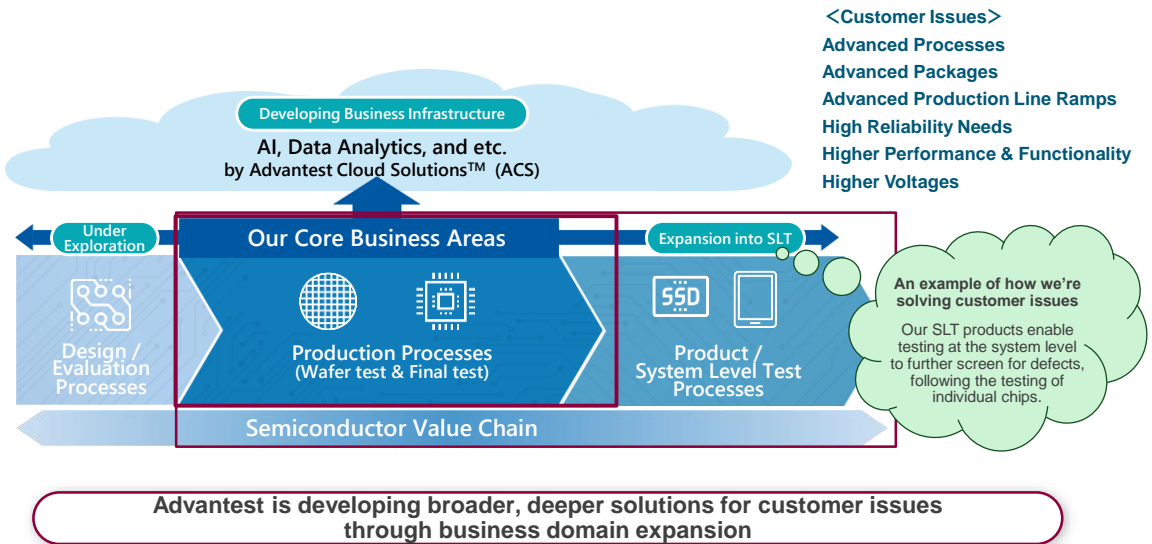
＜Customer Issues＞
Advanced Processes
Advanced Packages
Advanced Production Line Ramps
High Reliability Needs
Higher Performance & Functionality
Higher Voltages

Developing Business Infrastructure
AI, Data Analytics, and etc.
by Advantest Cloud Solutions™ (ACS)

Under Exploration

Our Core Business Areas

Expansion into SLT

Design / Evaluation Processes

Production Processes
(Wafer test & Final test)

SSD

Product / System Level Test Processes

An example of how we're solving customer issues
Our SLT products enable testing at the system level to further screen for defects, following the testing of individual chips.

Semiconductor Value Chain

Advantest is developing broader, deeper solutions for customer issues through business domain expansion